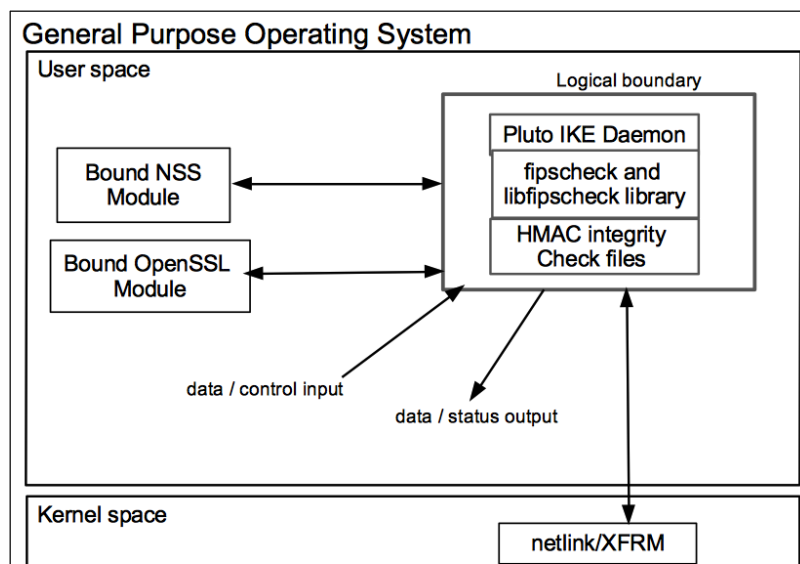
General Purpose Operating System

User space

Logical boundary

Pluto IKE Daemon

fipscheck and libfipscheck library

HMAC integrity Check files

Bound NSS Module

Bound OpenSSL Module

data / control input

data / status output

Kernel space

netlink/XFRM